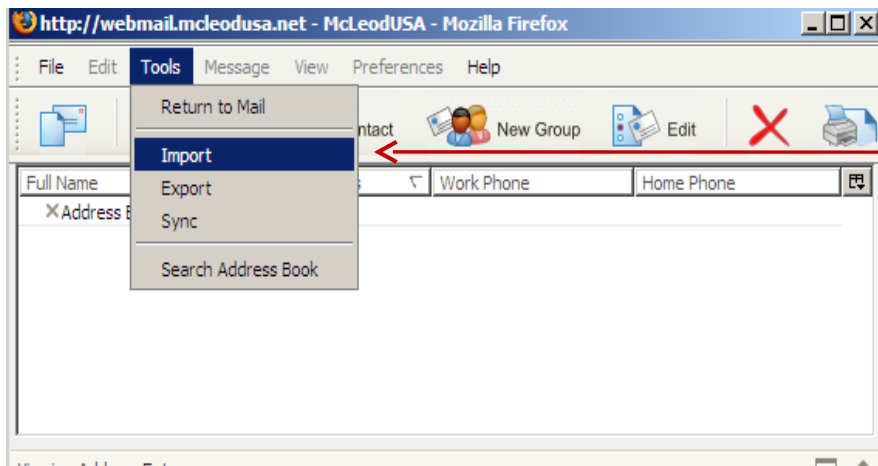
http://webmail.mcleodusa.net - McLeodUSA - Mozilla Firefox

File Edit Tools Message View Preferences Help

Return to Mail

Import

Export

Sync

Search Address Book

ntact New Group Edit

Full Name Work Phone Home Phone

Address B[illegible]

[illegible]